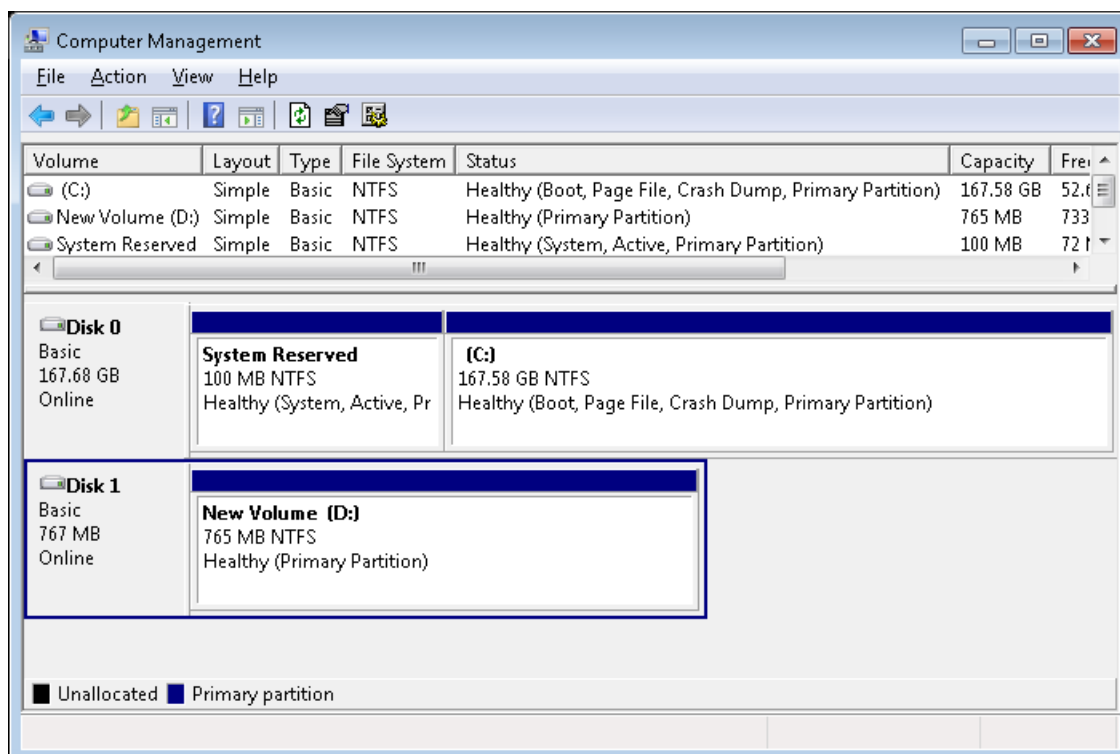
Computer Management

File Action View Help

| Volume | Layout | Type | File System | Status | Capacity | Fre |
|---|---|---|---|---|---|---|
| (C:) | Simple | Basic | NTFS | Healthy (Boot, Page File, Crash Dump, Primary Partition) | 167.58 GB | 52.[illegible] |
| New Volume (D:) | Simple | Basic | NTFS | Healthy (Primary Partition) | 765 MB | 733 |
| System Reserved | Simple | Basic | NTFS | Healthy (System, Active, Primary Partition) | 100 MB | 72 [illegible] |

Disk 0
Basic
167.68 GB
Online

System Reserved
100 MB NTFS
Healthy (System, Active, Pr

(C:)
167.58 GB NTFS
Healthy (Boot, Page File, Crash Dump, Primary Partition)

Disk 1
Basic
767 MB
Online

New Volume (D:)
765 MB NTFS
Healthy (Primary Partition)

Unallocated Primary partition